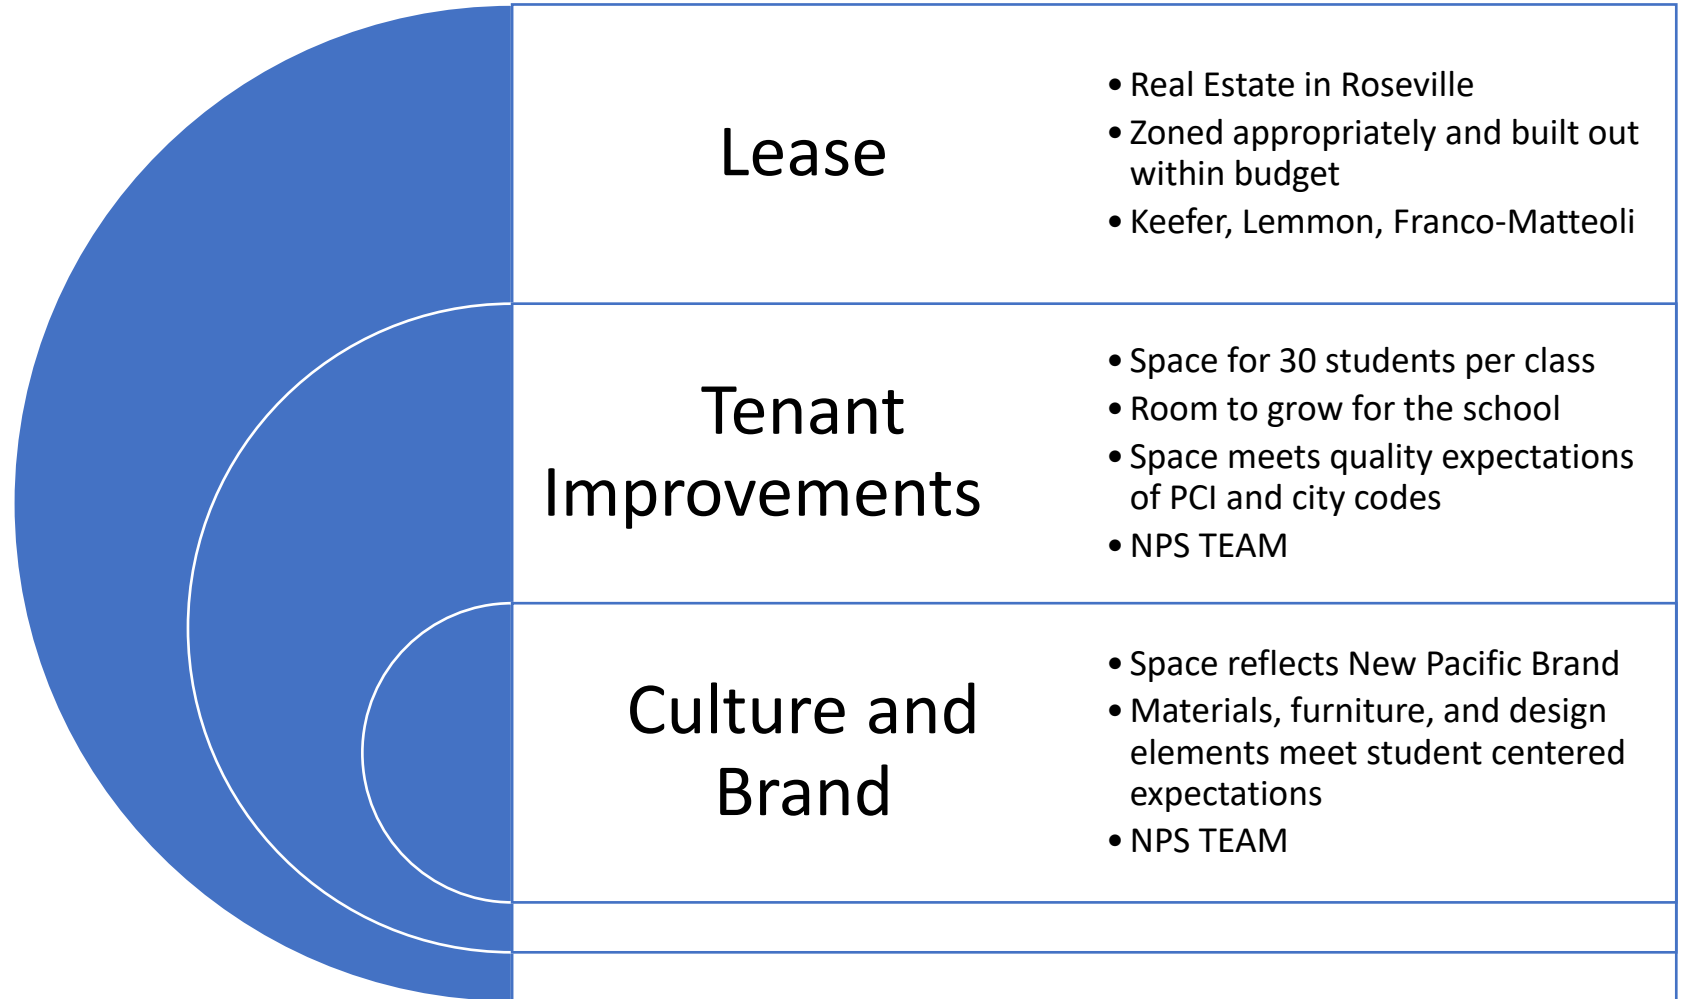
Lease

- Real Estate in Roseville
- Zoned appropriately and built out within budget
- Keefer, Lemmon, Franco-Matteoli

Tenant Improvements

- Space for 30 students per class
- Room to grow for the school
- Space meets quality expectations of PCI and city codes
- NPS TEAM

Culture and Brand

- Space reflects New Pacific Brand
- Materials, furniture, and design elements meet student centered expectations
- NPS TEAM